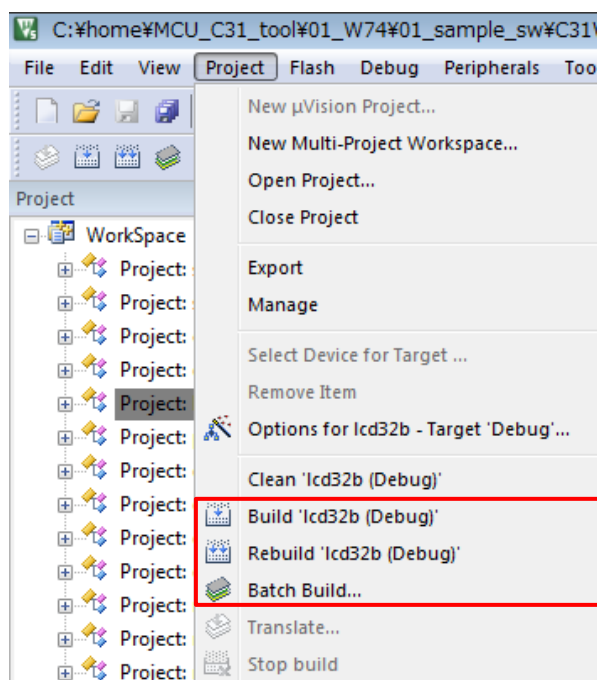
C:¥home¥MCU_C31_tool¥01_W74¥01_sample_sw¥C31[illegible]

File Edit View Project Flash Debug Peripherals Too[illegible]

Project

WorkSpace
Project:
Project:
Project:
Project:
Project:
Project:
Project:
Project:
Project:
Project:
Project:
Project:
Project:

New µVision Project...
New Multi-Project Workspace...
Open Project...
Close Project

Export
Manage

Select Device for Target ...
Remove Item
Options for lcd32b - Target 'Debug'...

Clean 'lcd32b (Debug)'
Build 'lcd32b (Debug)'
Rebuild 'lcd32b (Debug)'
Batch Build...
Translate...
Stop build